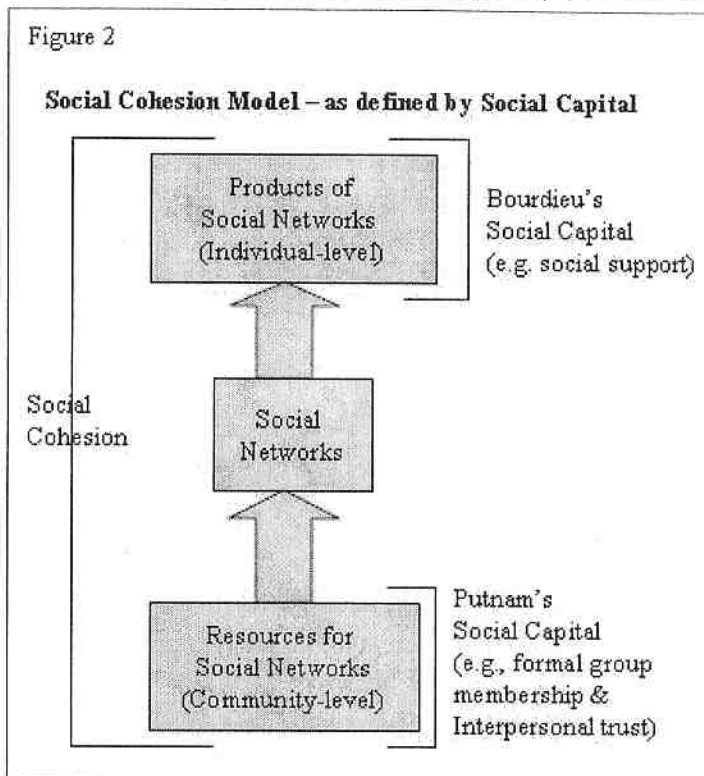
Figure 2

**Social Cohesion Model – as defined by Social Capital**

Products of Social Networks (Individual-level)

Bourdieu's Social Capital (e.g. social support)

Social Cohesion

Social Networks

Resources for Social Networks (Community-level)

Putnam's Social Capital (e.g., formal group membership & Interpersonal trust)